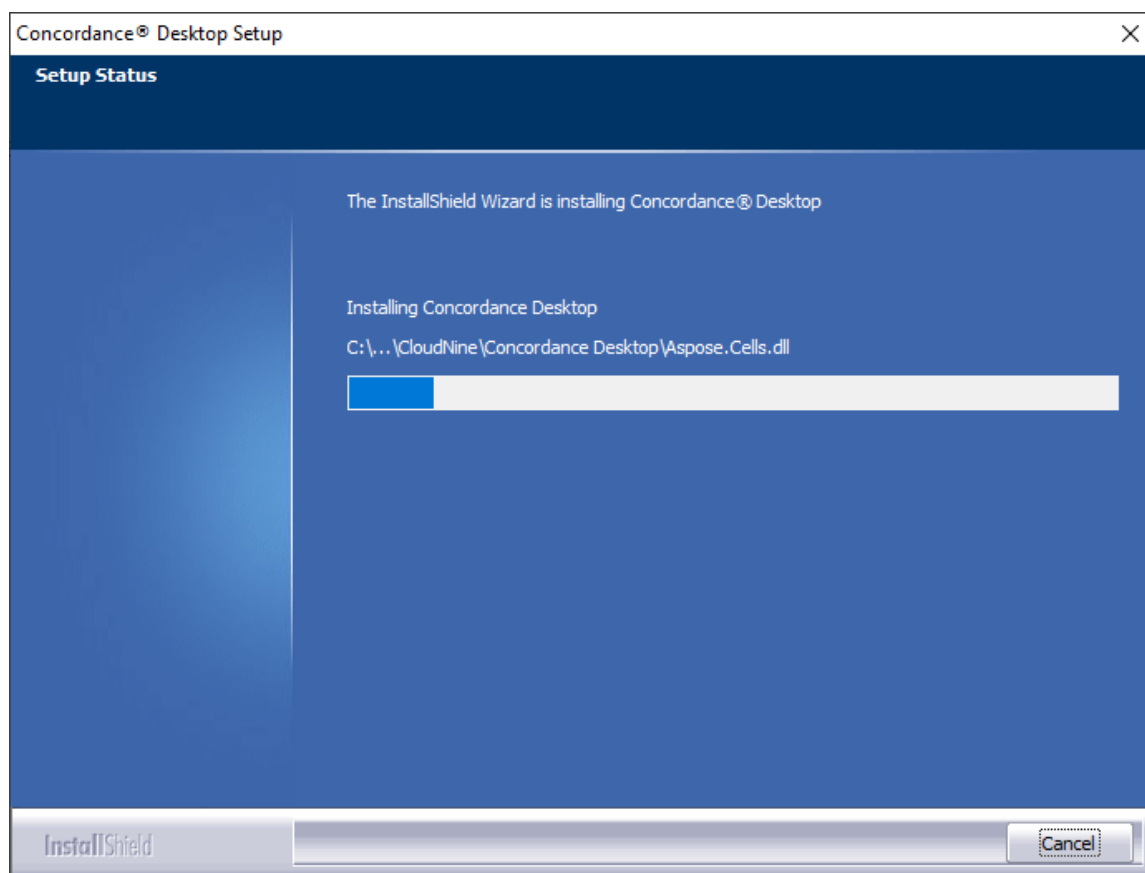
Concordance® Desktop Setup

Setup Status

The InstallShield Wizard is installing Concordance® Desktop

Installing Concordance Desktop

C:\...\CloudNine\Concordance Desktop\Aspose.Cells.dll

InstallShield

Cancel